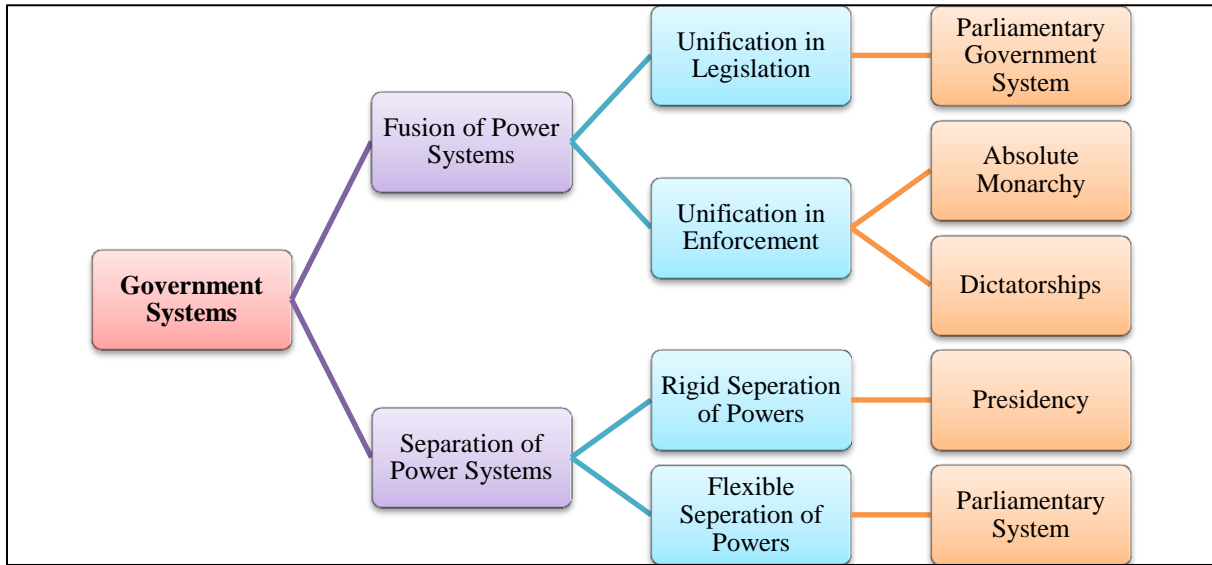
Government Systems

Fusion of Power Systems

Unification in Legislation

Parliamentary Government System

Unification in Enforcement

Absolute Monarchy

Dictatorships

Separation of Power Systems

Rigid Seperation of Powers

Presidency

Flexible Seperation of Powers

Parliamentary System